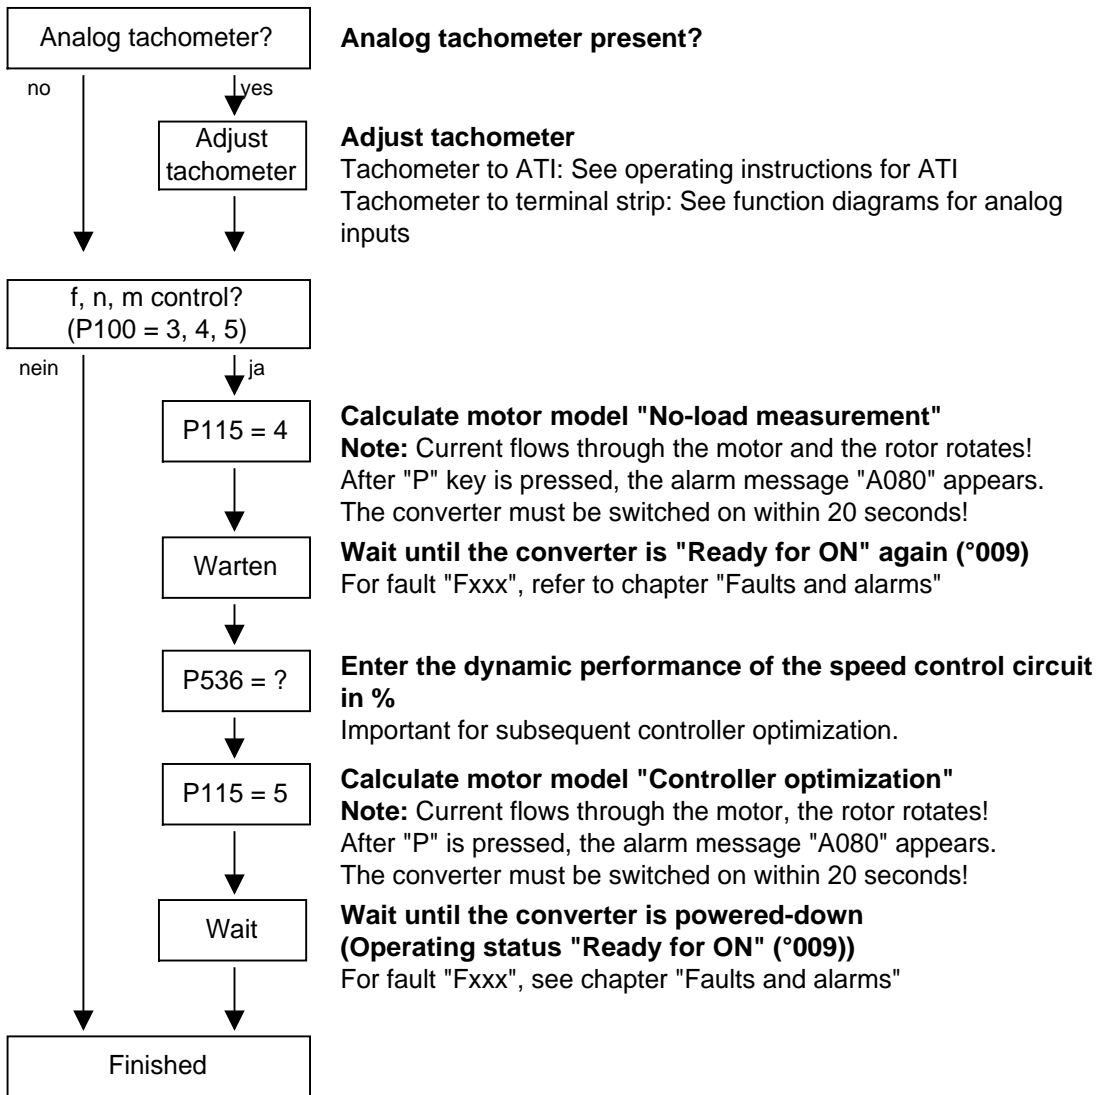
Analog tachometer?

**Analog tachometer present?**

no

yes

Adjust tachometer

**Adjust tachometer**
Tachometer to ATI: See operating instructions for ATI
Tachometer to terminal strip: See function diagrams for analog inputs

f, n, m control?
(P100 = 3, 4, 5)

nein

ja

P115 = 4

**Calculate motor model "No-load measurement"**
**Note:** Current flows through the motor and the rotor rotates!
After "P" key is pressed, the alarm message "A080" appears.
The converter must be switched on within 20 seconds!

Warten

**Wait until the converter is "Ready for ON" again (°009)**
For fault "Fxxx", refer to chapter "Faults and alarms"

P536 = ?

**Enter the dynamic performance of the speed control circuit in %**
Important for subsequent controller optimization.

P115 = 5

**Calculate motor model "Controller optimization"**
**Note:** Current flows through the motor, the rotor rotates!
After "P" is pressed, the alarm message "A080" appears.
The converter must be switched on within 20 seconds!

Wait

**Wait until the converter is powered-down**
**(Operating status "Ready for ON" (°009))**
For fault "Fxxx", see chapter "Faults and alarms"

Finished